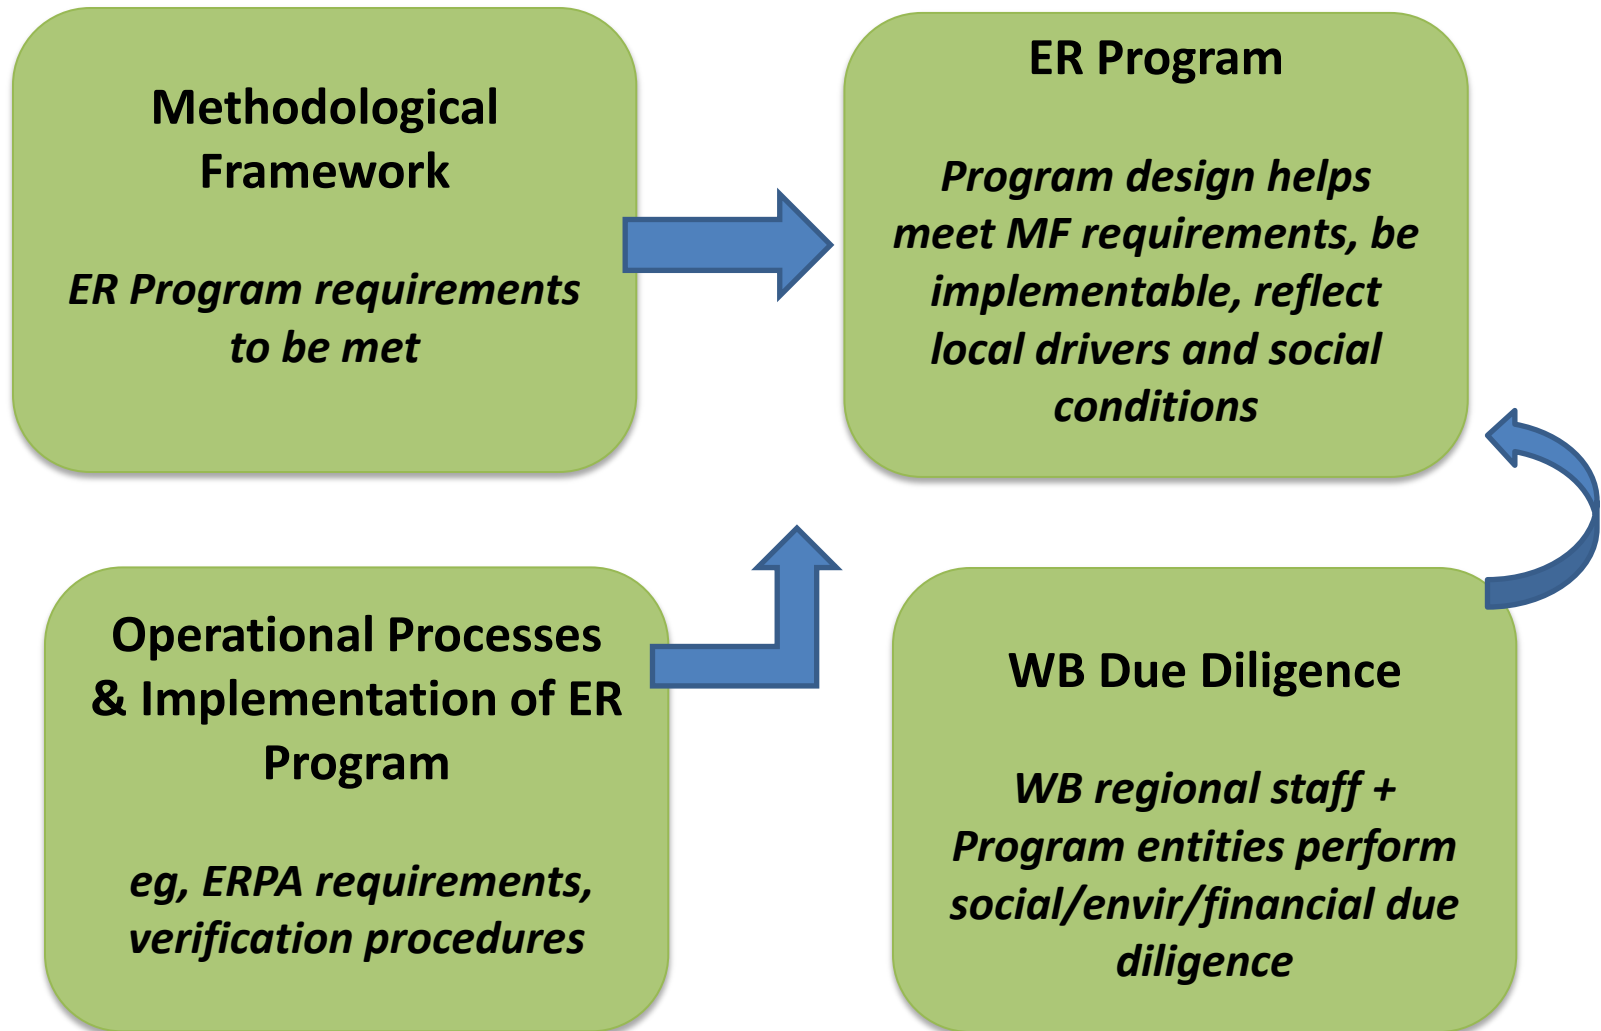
Methodological Framework

ER Program requirements to be met

ER Program

Program design helps meet MF requirements, be implementable, reflect local drivers and social conditions

Operational Processes & Implementation of ER Program

eg, ERPA requirements, verification procedures

WB Due Diligence

WB regional staff + Program entities perform social/envir/financial due diligence